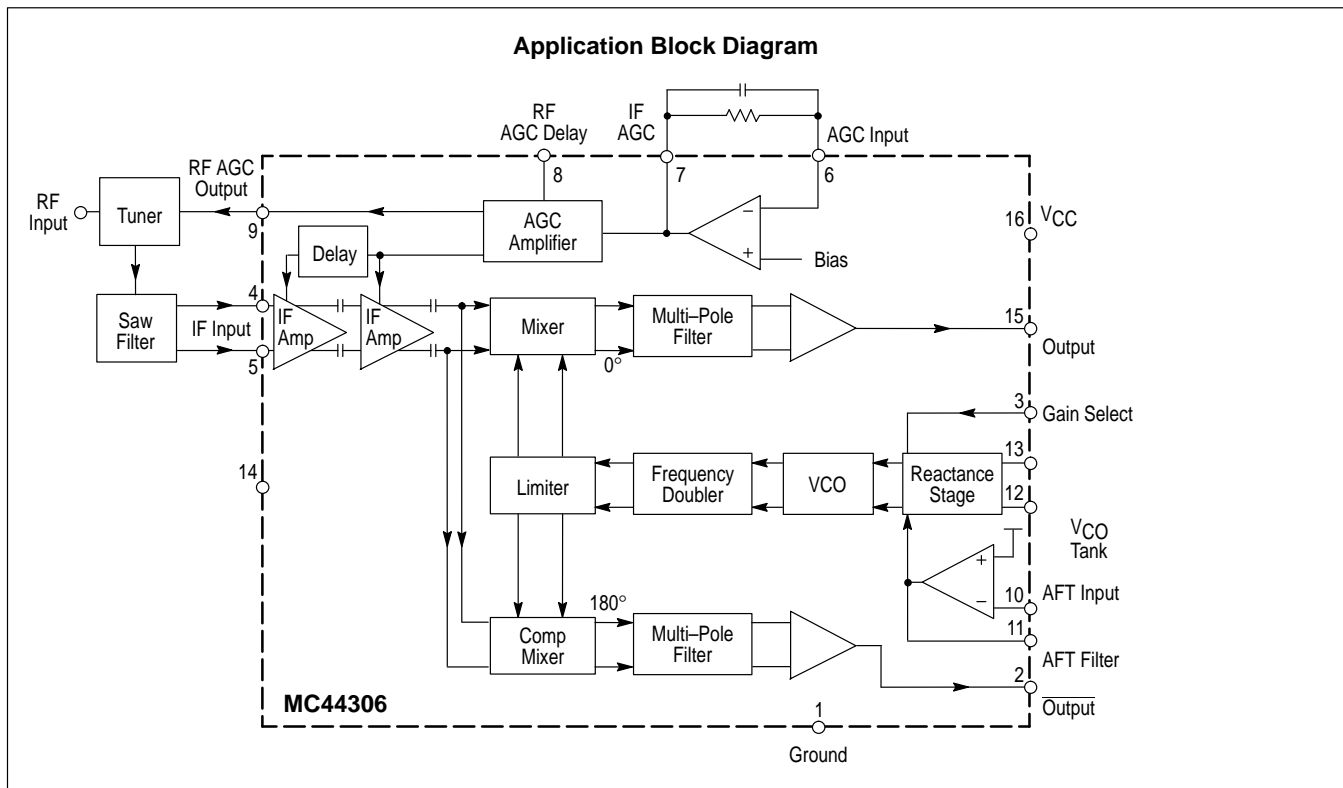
Application Block Diagram

RF AGC Delay
IF AGC
AGC Input
8
7
6
RF AGC Output
RF Input
Tuner
9
AGC Amplifier
−
+
Bias
16
$V_{CC}$
Delay
Saw Filter
4
IF Input
5
IF Amp
IF Amp
Mixer
Multi–Pole Filter
0°
15
Output
3
Gain Select
13
12
Limiter
Frequency Doubler
VCO
Reactance Stage
14
$V_{CO}$ Tank
+
−
10
AFT Input
11
AFT Filter
180°
Comp Mixer
Multi–Pole Filter
2
$\overline{\text{Output}}$
MC44306
1
Ground